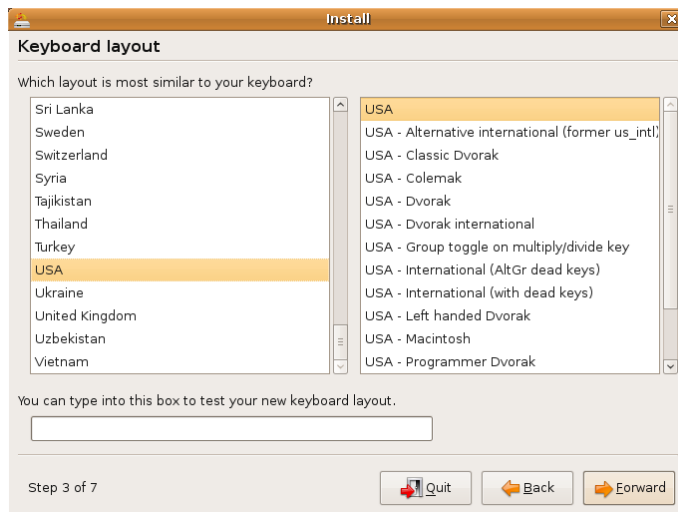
Install

Keyboard layout

Which layout is most similar to your keyboard?

Sri Lanka
Sweden
Switzerland
Syria
Tajikistan
Thailand
Turkey
USA
Ukraine
United Kingdom
Uzbekistan
Vietnam

USA
USA - Alternative international (former us_intl)
USA - Classic Dvorak
USA - Colemak
USA - Dvorak
USA - Dvorak international
USA - Group toggle on multiply/divide key
USA - International (AltGr dead keys)
USA - International (with dead keys)
USA - Left handed Dvorak
USA - Macintosh
USA - Programmer Dvorak

You can type into this box to test your new keyboard layout.

Step 3 of 7

Quit
Back
Forward